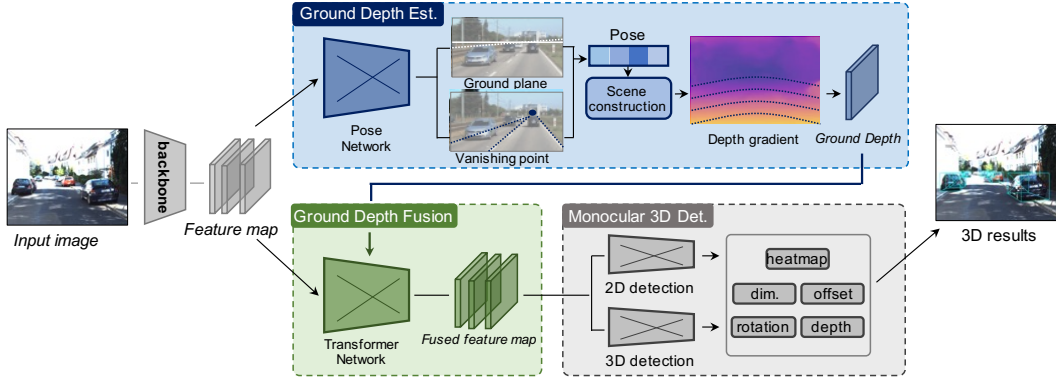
Ground Depth Est.

Pose Network

Ground plane

Vanishing point

Pose

Scene construction

Depth gradient

Ground Depth

Input image

backbone

Feature map

Ground Depth Fusion

Transformer Network

Fused feature map

Monocular 3D Det.

2D detection

3D detection

heatmap

dim.

offset

rotation

depth

3D results